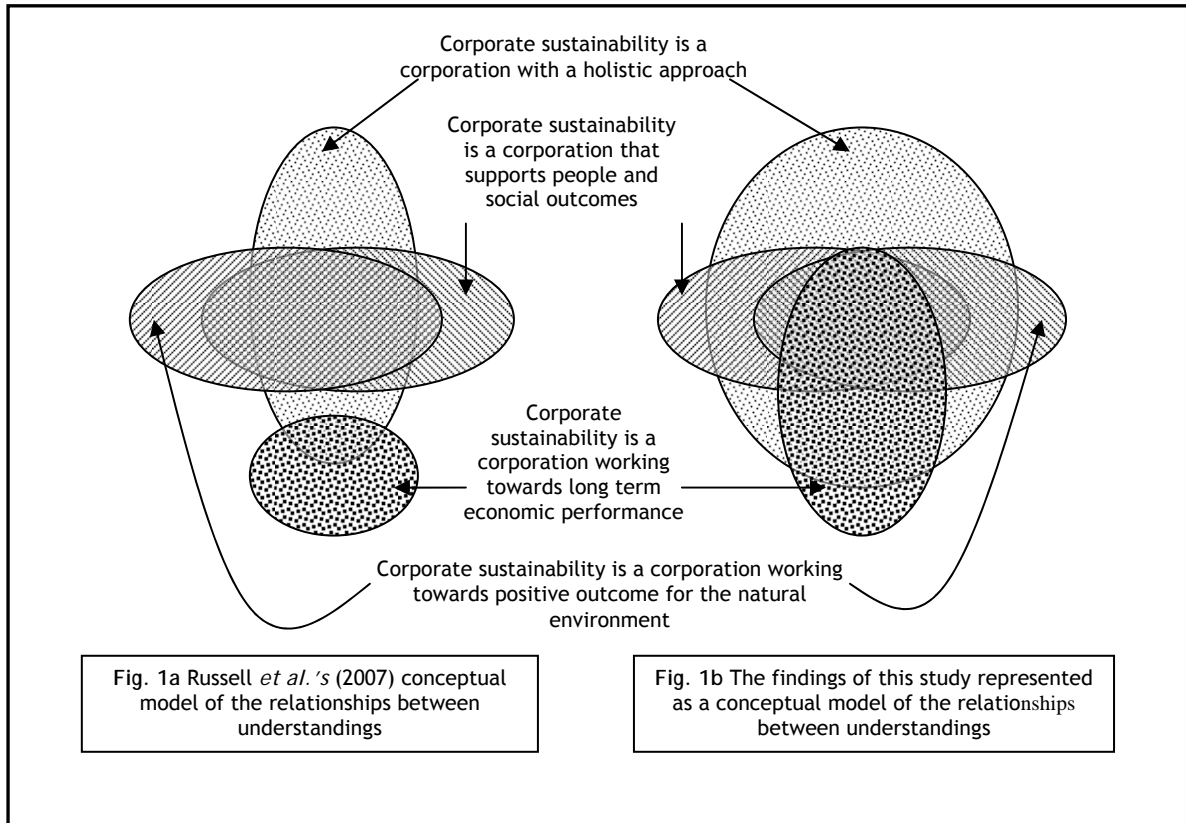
Corporate sustainability is a corporation with a holistic approach

Corporate sustainability is a corporation that supports people and social outcomes

Corporate sustainability is a corporation working towards long term economic performance

Corporate sustainability is a corporation working towards positive outcome for the natural environment

Fig. 1a Russell *et al.'s* (2007) conceptual model of the relationships between understandings

Fig. 1b The findings of this study represented as a conceptual model of the relationships between understandings